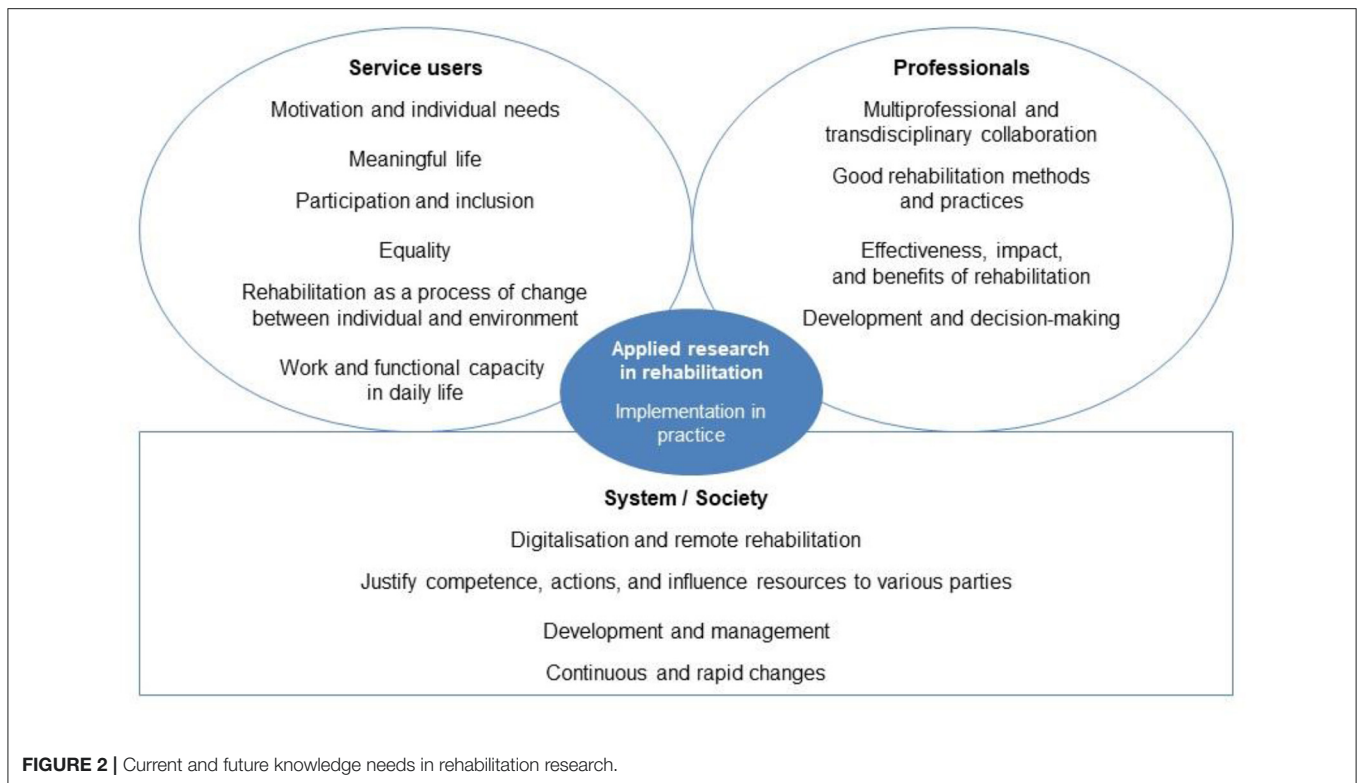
Service users

Motivation and individual needs

Meaningful life

Participation and inclusion

Equality

Rehabilitation as a process of change between individual and environment

Work and functional capacity in daily life

Professionals

Multiprofessional and transdisciplinary collaboration

Good rehabilitation methods and practices

Effectiveness, impact, and benefits of rehabilitation

Development and decision-making

Applied research in rehabilitation

Implementation in practice

System / Society

Digitalisation and remote rehabilitation

Justify competence, actions, and influence resources to various parties

Development and management

Continuous and rapid changes

FIGURE 2 | Current and future knowledge needs in rehabilitation research.